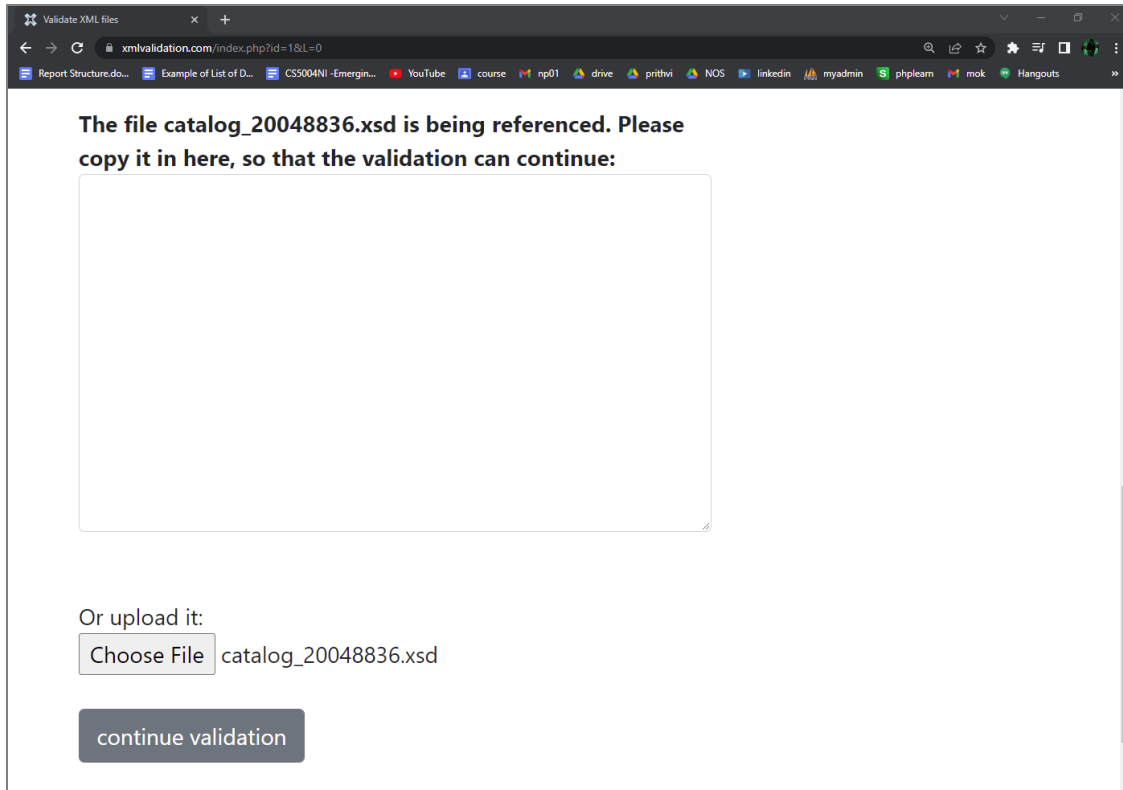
Validate XML files

xmlvalidation.com/index.php?id=1&L=0

Report Structure.do... Example of List of D... CS5004NI -Emergin... YouTube course np01 drive prithvi NOS linkedin myadmin phplearn mok Hangouts

The file catalog_20048836.xsd is being referenced. Please copy it in here, so that the validation can continue:

Or upload it:

Choose File catalog_20048836.xsd

continue validation